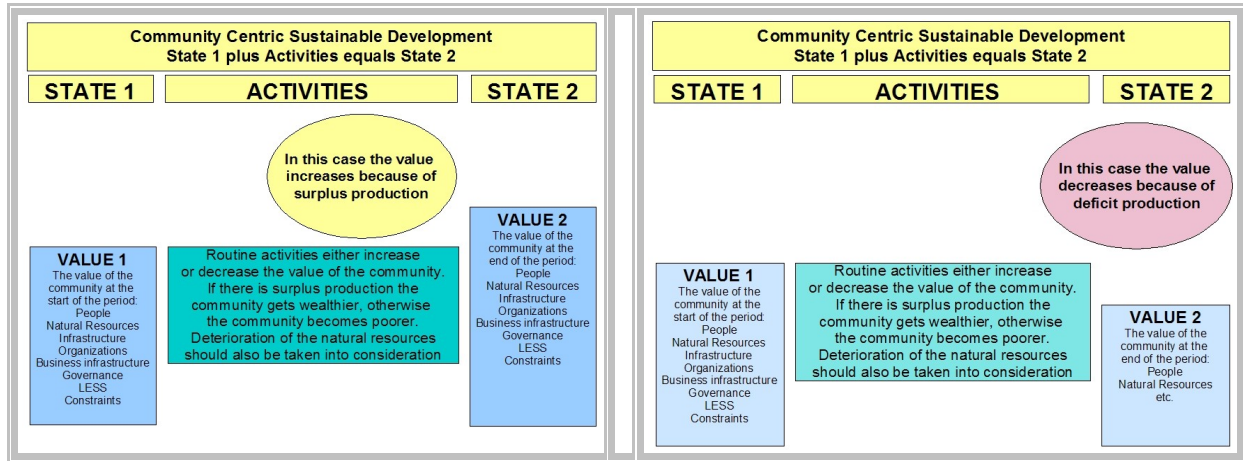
Community Centric Sustainable Development
State 1 plus Activities equals State 2

STATE 1

ACTIVITIES

STATE 2

In this case the value increases because of surplus production

VALUE 1
The value of the community at the start of the period:
People
Natural Resources
Infrastructure
Organizations
Business infrastructure
Governance
LESS
Constraints

Routine activities either increase or decrease the value of the community. If there is surplus production the community gets wealthier, otherwise the community becomes poorer. Deterioration of the natural resources should also be taken into consideration

VALUE 2
The value of the community at the end of the period:
People
Natural Resources
Infrastructure
Organizations
Business infrastructure
Governance
LESS
Constraints

Community Centric Sustainable Development
State 1 plus Activities equals State 2

STATE 1

ACTIVITIES

STATE 2

In this case the value decreases because of deficit production

VALUE 1
The value of the community at the start of the period:
People
Natural Resources
Infrastructure
Organizations
Business infrastructure
Governance
LESS
Constraints

Routine activities either increase or decrease the value of the community. If there is surplus production the community gets wealthier, otherwise the community becomes poorer. Deterioration of the natural resources should also be taken into consideration

VALUE 2
The value of the community at the end of the period:
People
Natural Resources
etc.